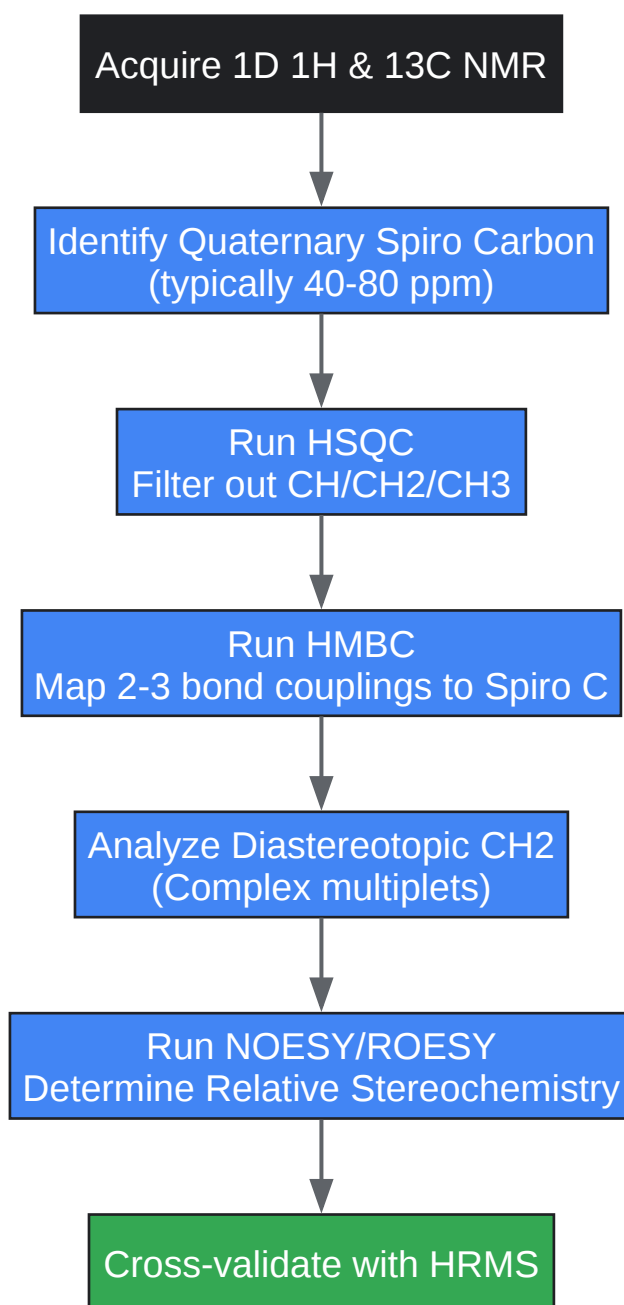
Acquire 1D 1H & 13C NMR

Identify Quaternary Spiro Carbon
(typically 40-80 ppm)

Run HSQC
Filter out CH/CH2/CH3

Run HMBC
Map 2-3 bond couplings to Spiro C

Analyze Diastereotopic CH2
(Complex multiplets)

Run NOESY/ROESY
Determine Relative Stereochemistry

Cross-validate with HRMS